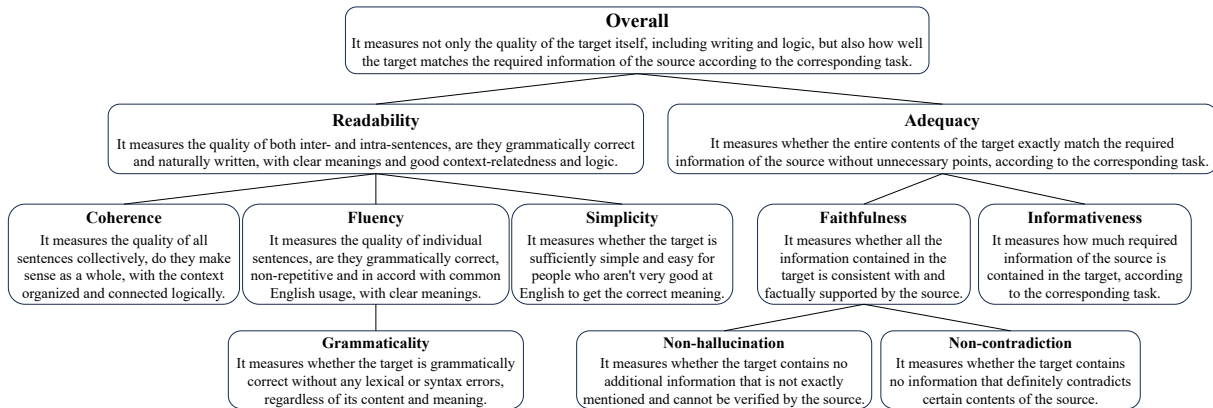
**Overall**
It measures not only the quality of the target itself, including writing and logic, but also how well the target matches the required information of the source according to the corresponding task.

**Readability**
It measures the quality of both inter- and intra-sentences, are they grammatically correct and naturally written, with clear meanings and good context-relatedness and logic.

**Adequacy**
It measures whether the entire contents of the target exactly match the required information of the source without unnecessary points, according to the corresponding task.

**Coherence**
It measures the quality of all sentences collectively, do they make sense as a whole, with the context organized and connected logically.

**Fluency**
It measures the quality of individual sentences, are they grammatically correct, non-repetitive and in accord with common English usage, with clear meanings.

**Simplicity**
It measures whether the target is sufficiently simple and easy for people who aren't very good at English to get the correct meaning.

**Faithfulness**
It measures whether all the information contained in the target is consistent with and factually supported by the source.

**Informativeness**
It measures how much required information of the source is contained in the target, according to the corresponding task.

**Grammaticality**
It measures whether the target is grammatically correct without any lexical or syntax errors, regardless of its content and meaning.

**Non-hallucination**
It measures whether the target contains no additional information that is not exactly mentioned and cannot be verified by the source.

**Non-contradiction**
It measures whether the target contains no information that definitely contradicts certain contents of the source.